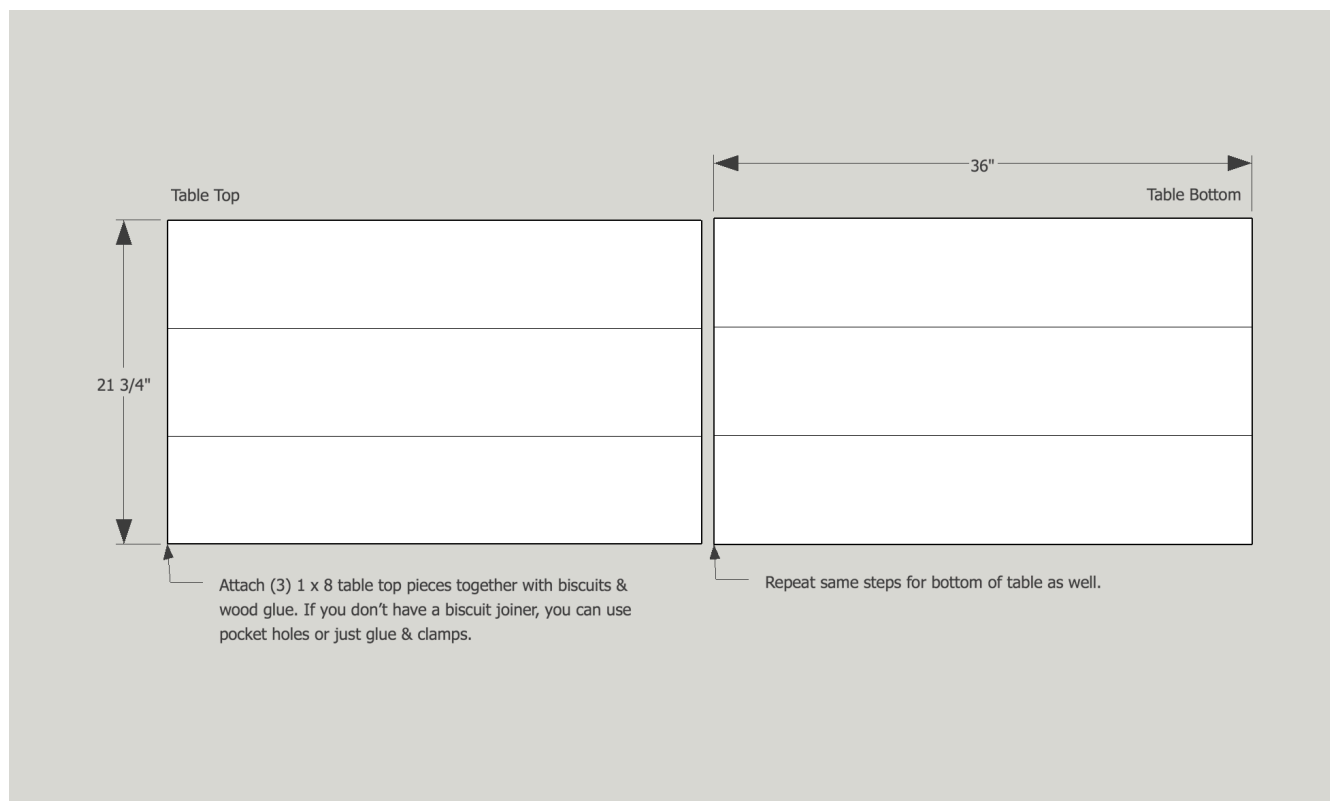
36"

Table Top

Table Bottom

21 3/4"

Attach (3) 1 x 8 table top pieces together with biscuits & wood glue. If you don’t have a biscuit joiner, you can use pocket holes or just glue & clamps.

Repeat same steps for bottom of table as well.